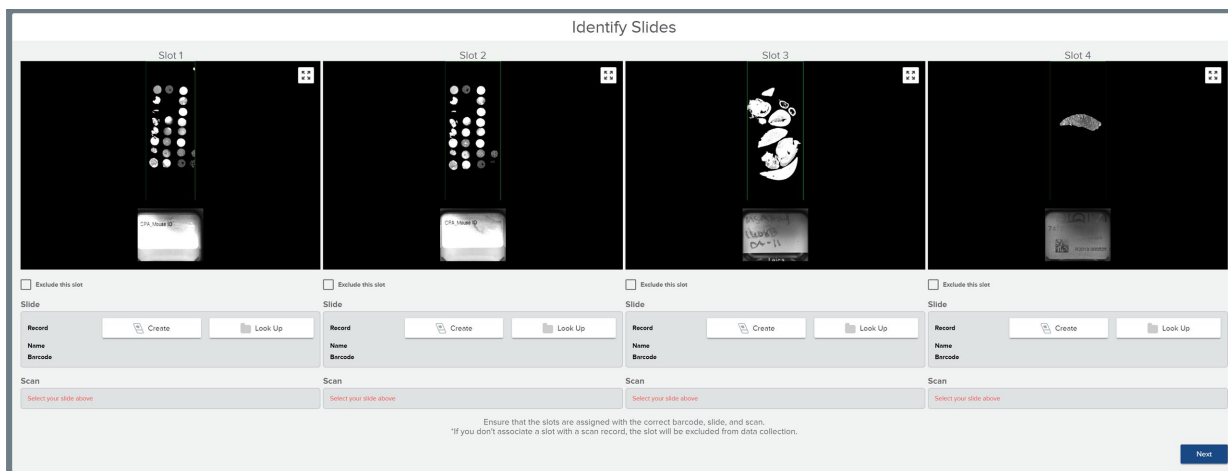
Identify Slides

Slot 1

CPA_Mouse ID

Exclude this slot

Slide

Record
Create
Look Up
Name
Barcode

Scan

Select your slide above

Slot 2

CPA_Mouse ID

Exclude this slot

Slide

Record
Create
Look Up
Name
Barcode

Scan

Select your slide above

Slot 3

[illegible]

Exclude this slot

Slide

Record
Create
Look Up
Name
Barcode

Scan

Select your slide above

Slot 4

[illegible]

Exclude this slot

Slide

Record
Create
Look Up
Name
Barcode

Scan

Select your slide above

Ensure that the slots are assigned with the correct barcode, slide, and scan.
*If you don't associate a slot with a scan record, the slot will be excluded from data collection.

Next